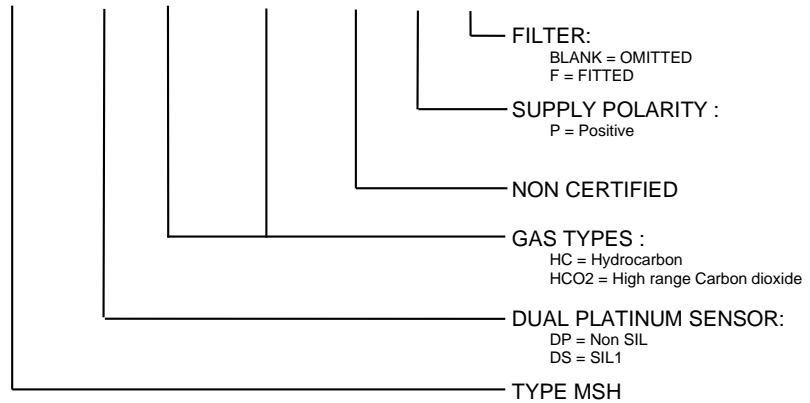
FILTER:
BLANK = OMITTED
F = FITTED

SUPPLY POLARITY :
P = Positive

NON CERTIFIED

GAS TYPES :
HC = Hydrocarbon
HCO2 = High range Carbon dioxide

DUAL PLATINUM SENSOR:
DP = Non SIL
DS = SIL1

TYPE MSH